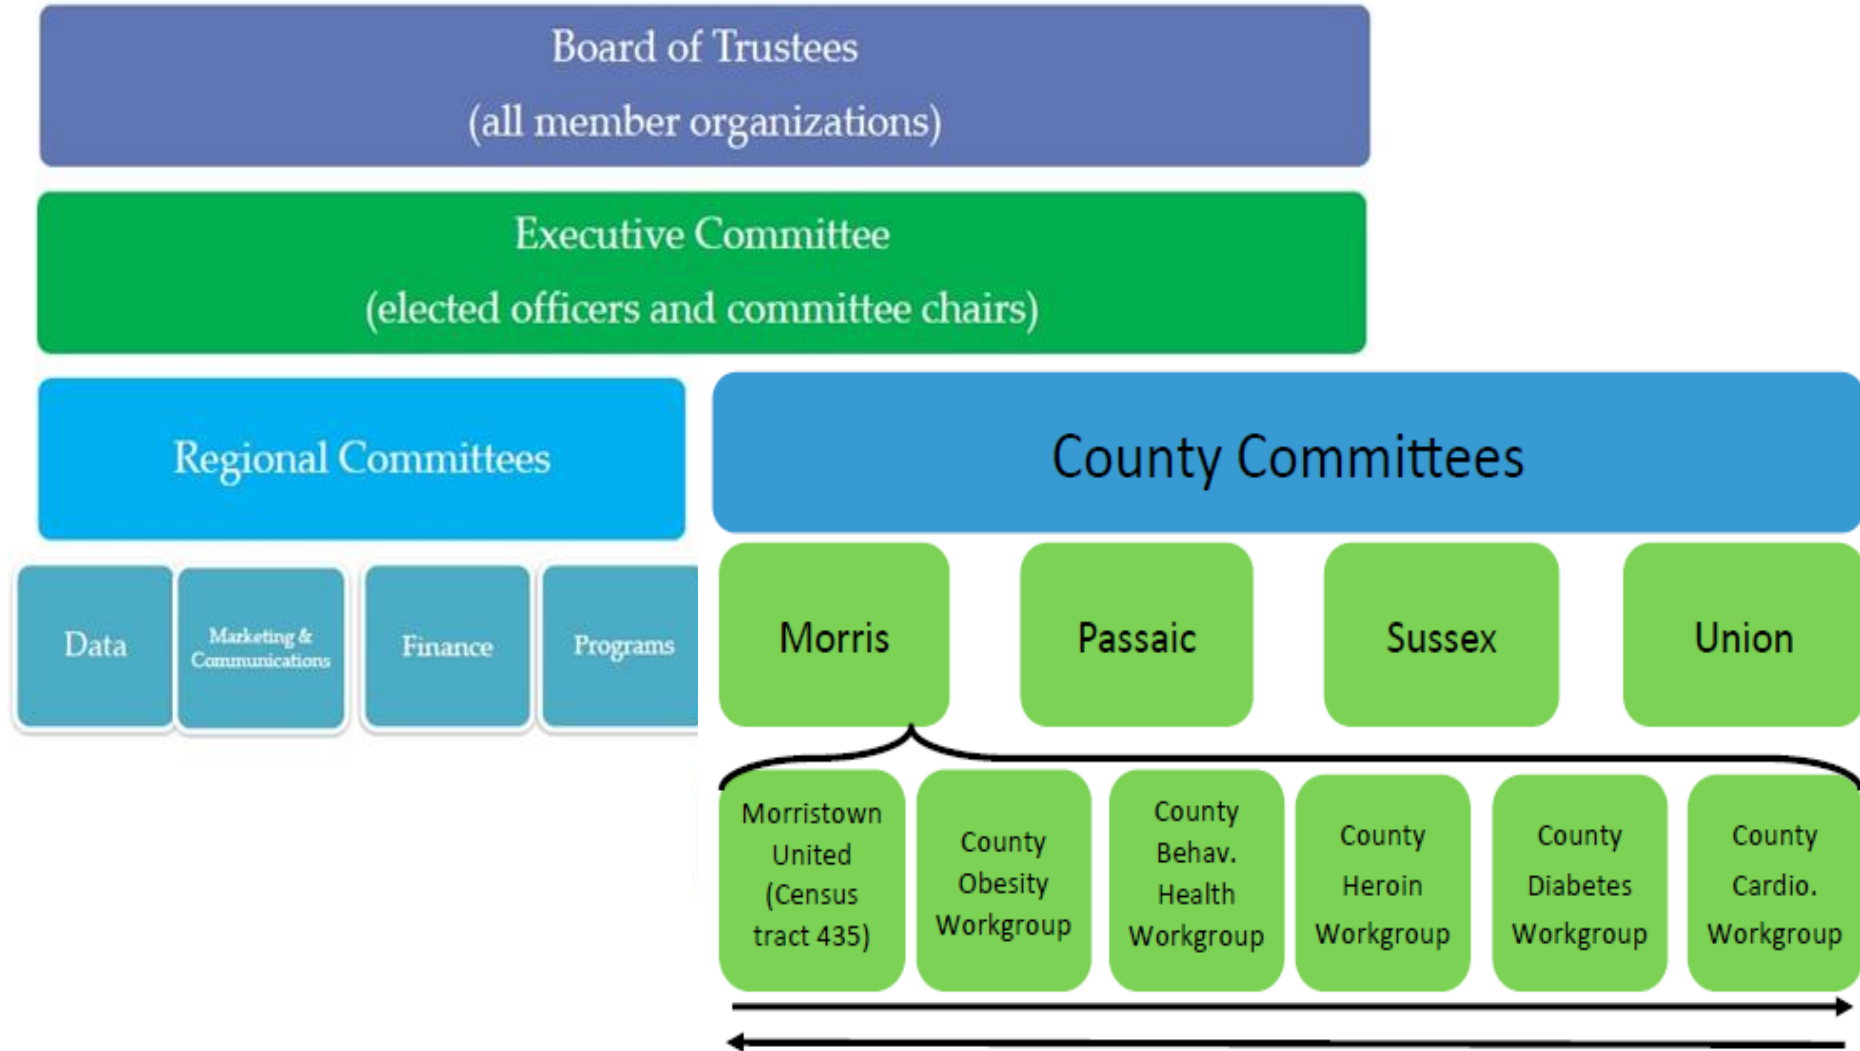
Board of Trustees
(all member organizations)

Executive Committee
(elected officers and committee chairs)

Regional Committees

Data

Marketing & Communications

Finance

Programs

County Committees

Morris

Passaic

Sussex

Union

Morristown United (Census tract 435)

County Obesity Workgroup

County Behav. Health Workgroup

County Heroin Workgroup

County Diabetes Workgroup

County Cardio. Workgroup